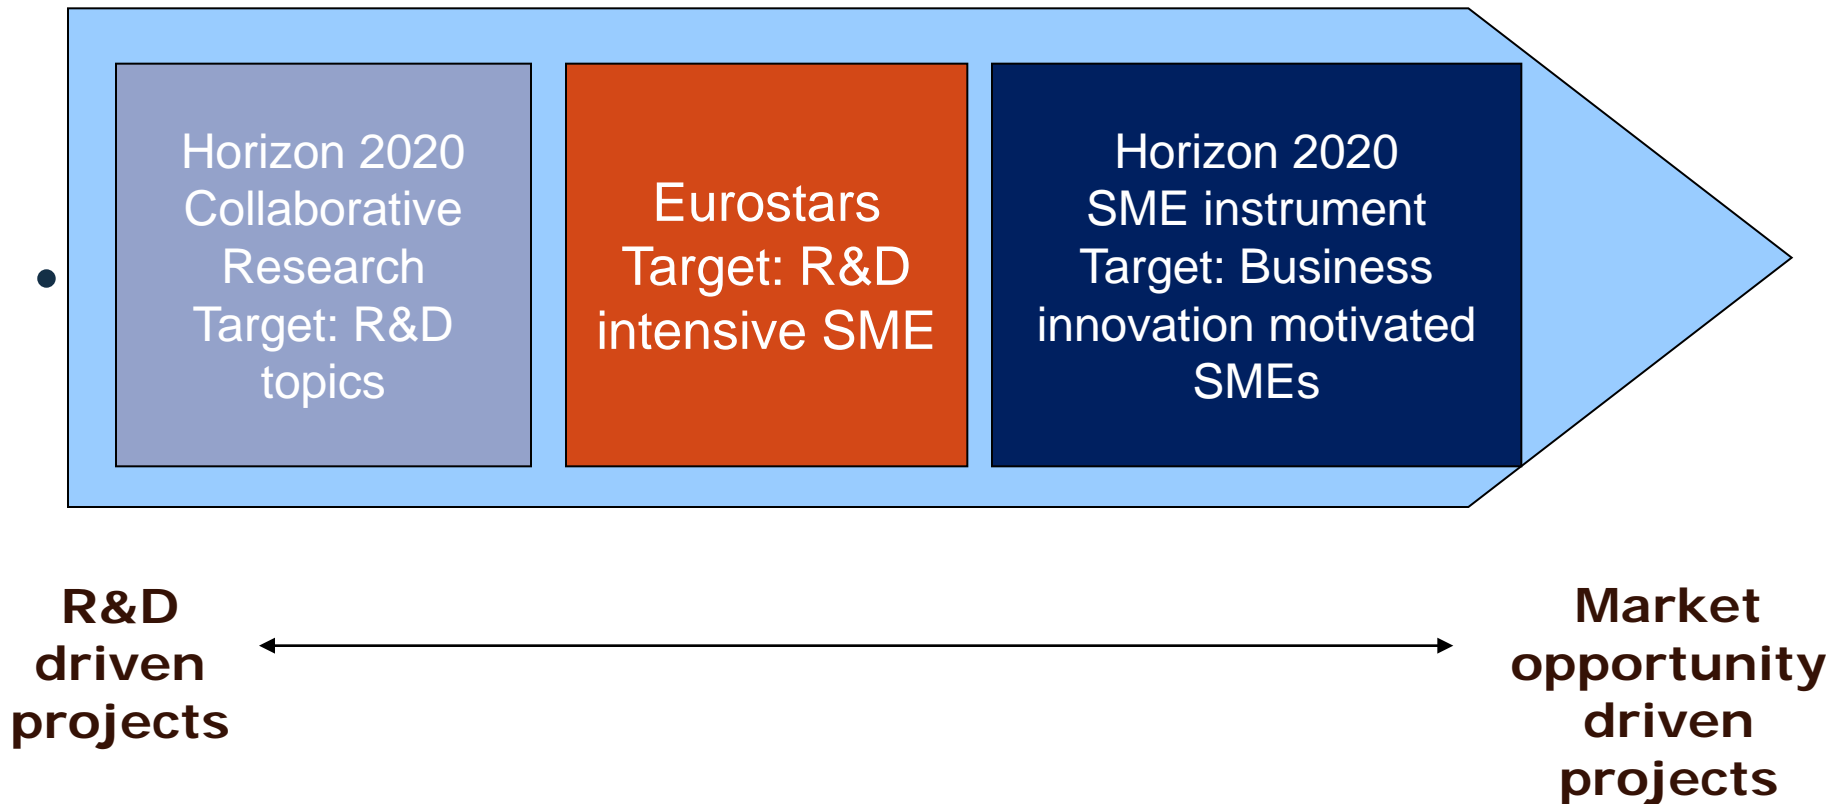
Horizon 2020
Collaborative
Research
Target: R&D
topics

Eurostars
Target: R&D
intensive SME

Horizon 2020
SME instrument
Target: Business
innovation motivated
SMEs

R&D
driven
projects

Market
opportunity
driven
projects